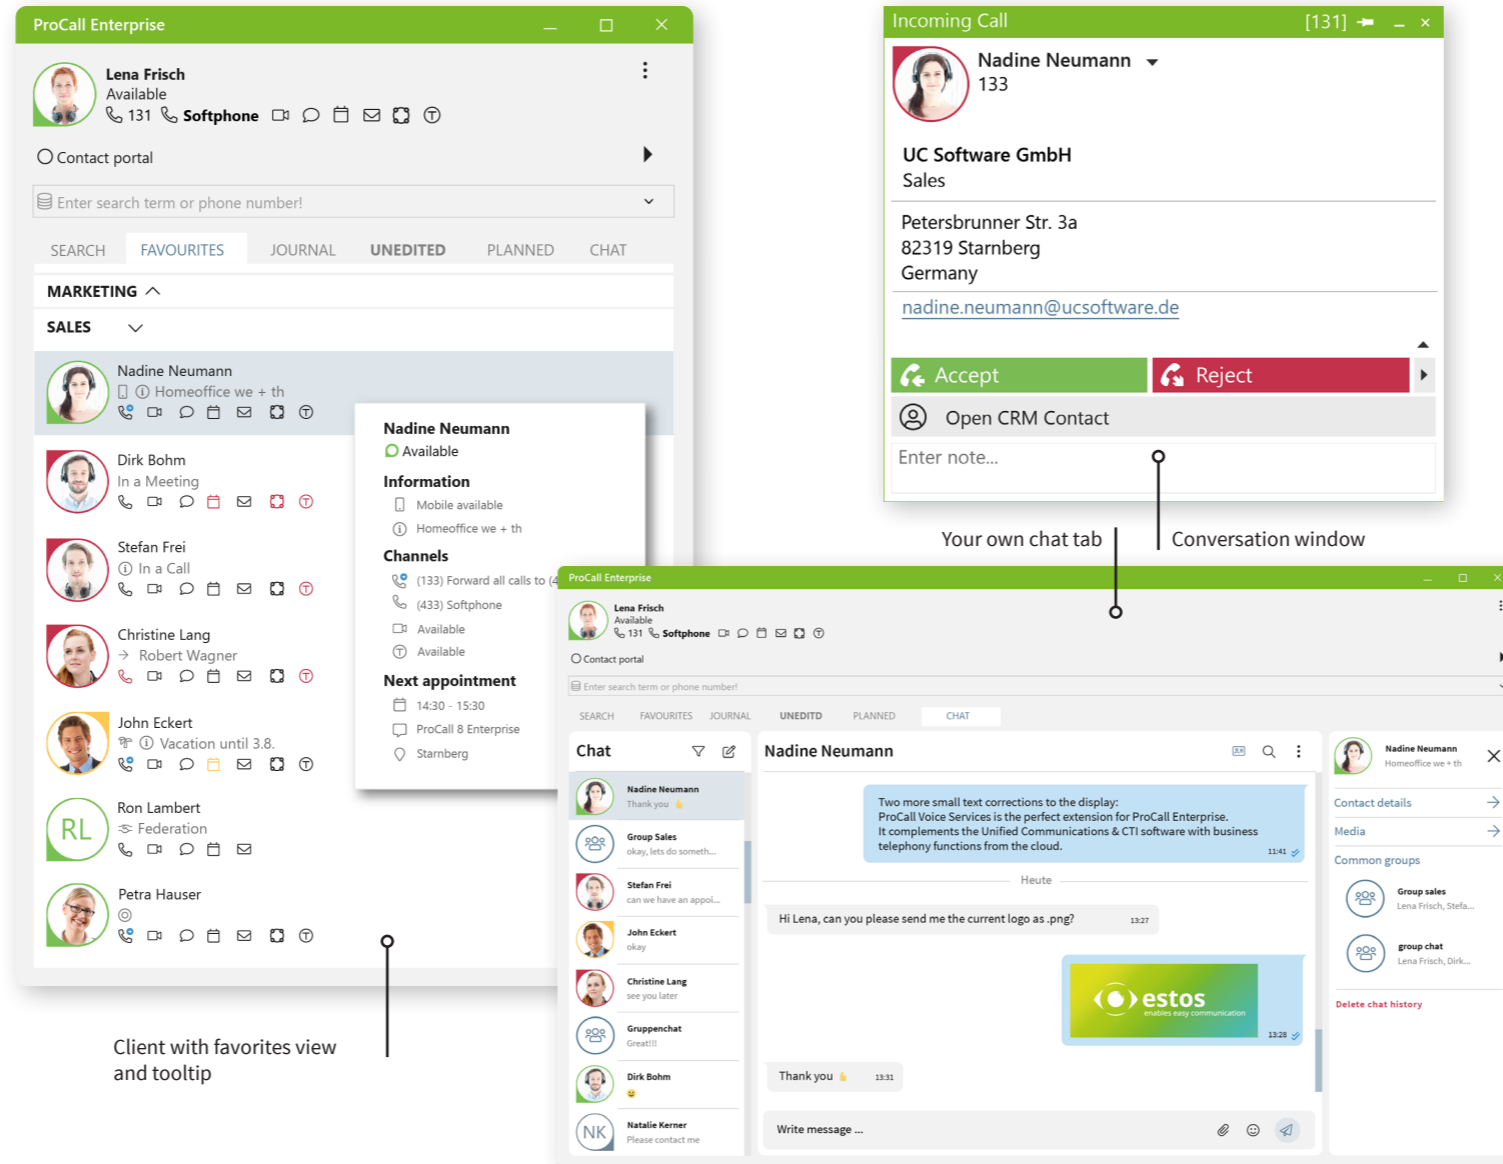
ProCall Enterprise

Lena Frisch
Available
131 Softphone

Contact portal

Enter search term or phone number!

SEARCH FAVOURITES JOURNAL UNEDITED PLANNED CHAT

MARKETING

SALES

Nadine Neumann
Homeoffice we + th

Dirk Bohm
In a Meeting

Stefan Frei
In a Call

Christine Lang
Robert Wagner

John Eckert
Vacation until 3.8.

Ron Lambert
Federation

Petra Hauser

Nadine Neumann
Available
Information
Mobile available
Homeoffice we + th
Channels
(133) Forward all calls to (4
(433) Softphone
Available
Available
Next appointment
14:30 - 15:30
ProCall 8 Enterprise
Starnberg

Client with favorites view and tooltip

Incoming Call [131]

Nadine Neumann
133

UC Software GmbH
Sales

Petersbrunner Str. 3a
82319 Starnberg
Germany

nadine.neumann@ucsoftware.de

Accept
Reject
Open CRM Contact
Enter note...

Your own chat tab
Conversation window

ProCall Enterprise

Lena Frisch
Available
131 Softphone

Contact portal

Enter search term or phone number!

SEARCH FAVOURITES JOURNAL UNEDITD PLANNED CHAT

Chat

Nadine Neumann
Thank you
Group Sales
okay, lets do someth...
Stefan Frei
can we have an appoi...
John Eckert
okay
Christine Lang
see you later
Gruppenchat
Great!!!
Dirk Bohm
Natalie Kerner
Please contact me

Nadine Neumann

Two more small text corrections to the display:
ProCall Voice Services is the perfect extension for ProCall Enterprise.
It complements the Unified Communications & CTI software with business telephony functions from the cloud.
11:41

Heute

Hi Lena, can you please send me the current logo as .png? 13:27

estos
enables easy communication
13:28

Thank you 13:31

Write message ...

Nadine Neumann
Homeoffice we + th

Contact details
Media
Common groups
Group sales
Lena Frisch, Stefa...
group chat
Lena Frisch, Dirk...

Delete chat history